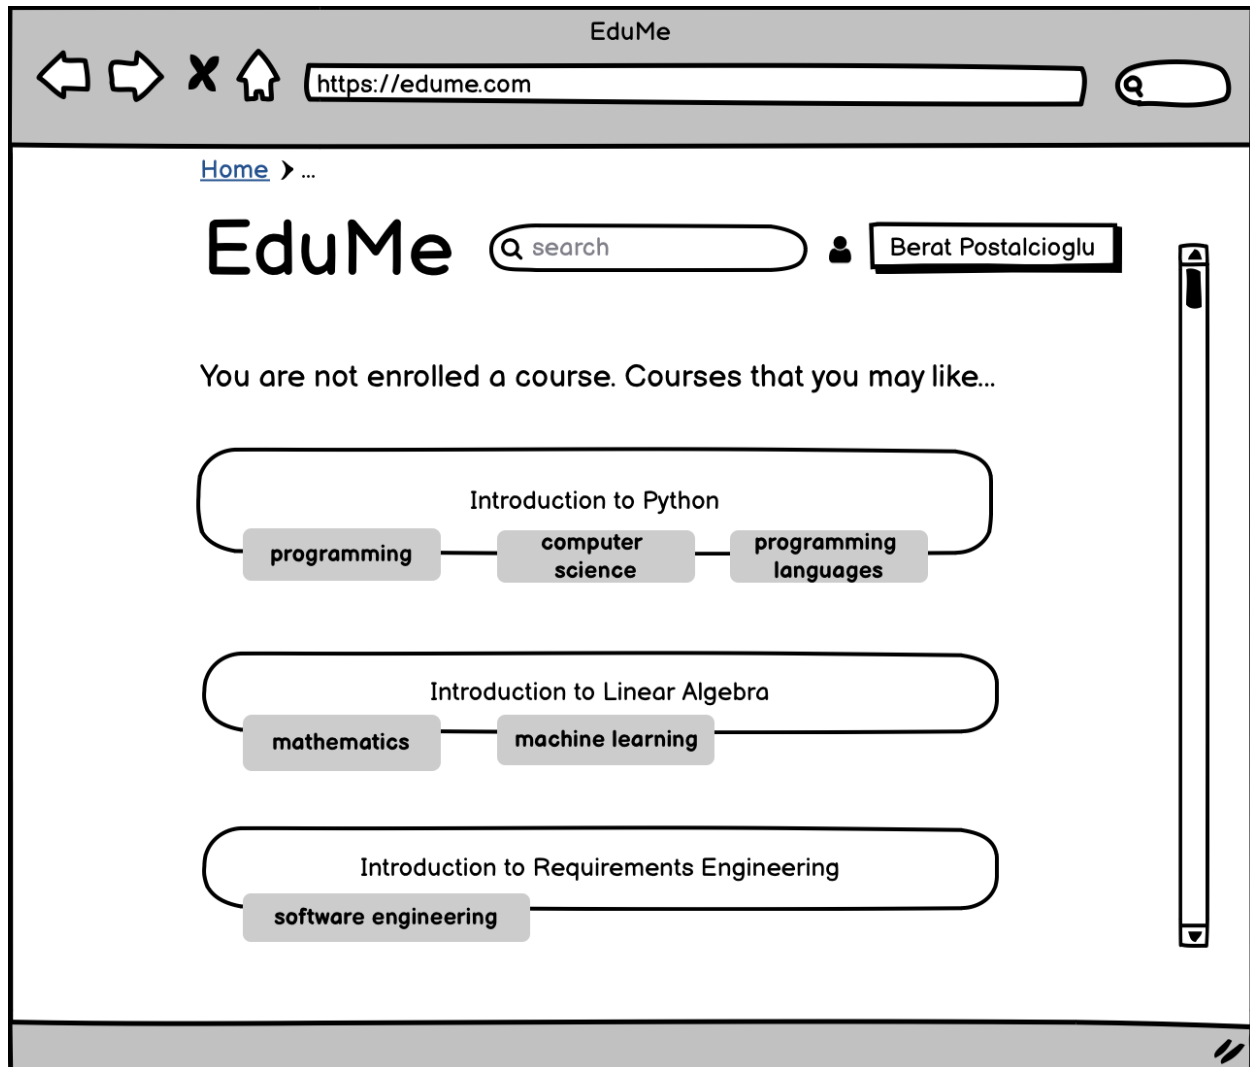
EduMe

https://edume.com

Home ❯ ...

EduMe

search

Berat Postalcioglu

You are not enrolled a course. Courses that you may like...

Introduction to Python

programming

computer science

programming languages

Introduction to Linear Algebra

mathematics

machine learning

Introduction to Requirements Engineering

software engineering